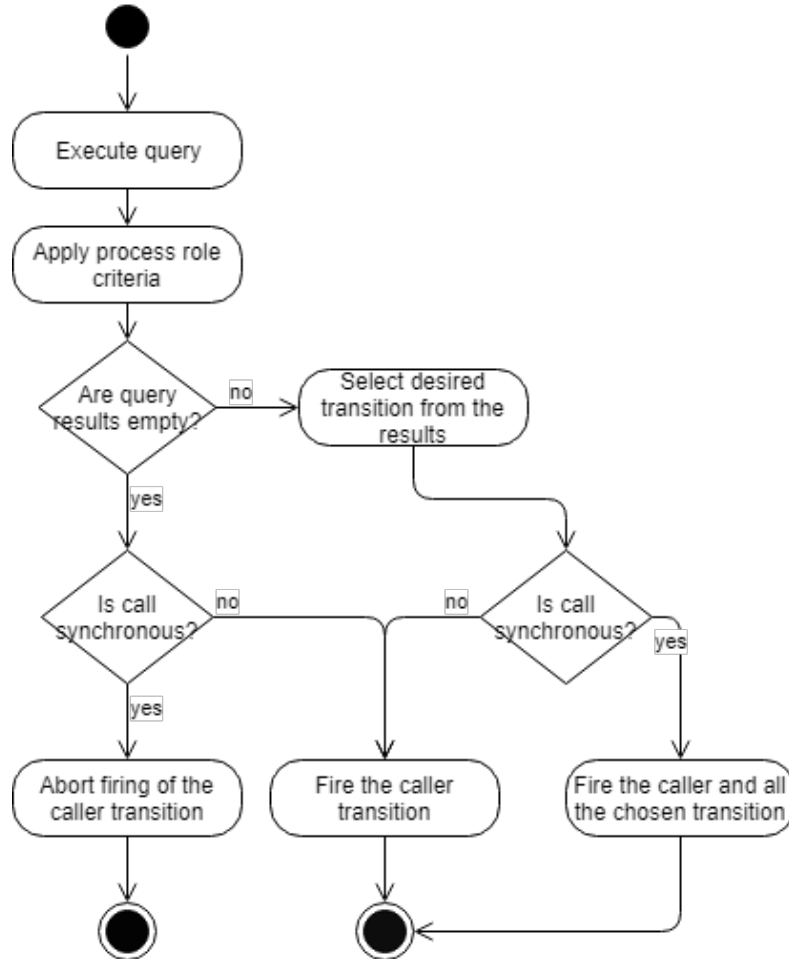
Execute query

Apply process role criteria

Are query results empty?

no

Select desired transition from the results

yes

Is call synchronous?

no

no

Is call synchronous?

yes

yes

Abort firing of the caller transition

Fire the caller transition

Fire the caller and all the chosen transition